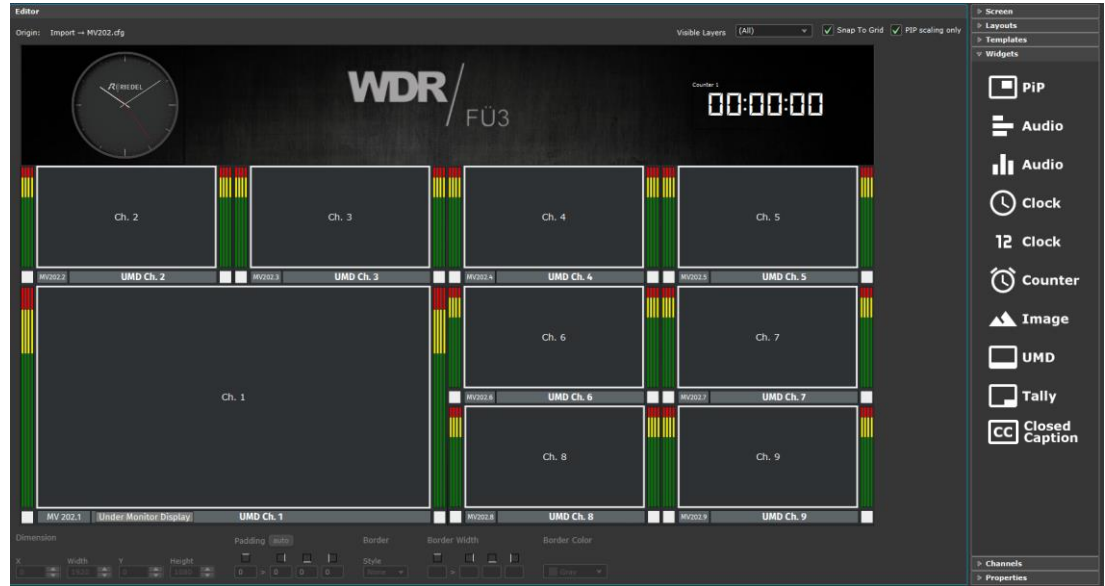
Editor

Origin: Import → MV202.cfg

Visible Layers (All) Snap To Grid PIP scaling only

RIEDEL

WDR / FÜ3

Counter 1
00:00:00

Ch. 2

MV202.2 UMD Ch. 2

Ch. 3

MV202.3 UMD Ch. 3

Ch. 4

MV202.4 UMD Ch. 4

Ch. 5

MV202.5 UMD Ch. 5

Ch. 1

MV 202.1 Under Monitor Display UMD Ch. 1

Ch. 6

MV202.6 UMD Ch. 6

Ch. 7

MV202.7 UMD Ch. 7

Ch. 8

MV202.8 UMD Ch. 8

Ch. 9

MV202.9 UMD Ch. 9

Dimension
X Width Y Height

Padding auto

Border
Style
None

Border Width

Border Color
Gray

▷ Screen
▷ Layouts
▷ Templates
▽ Widgets

PiP
Audio
Audio
Clock
12 Clock
Counter
Image
UMD
Tally
CC Closed Caption

▷ Channels
▷ Properties